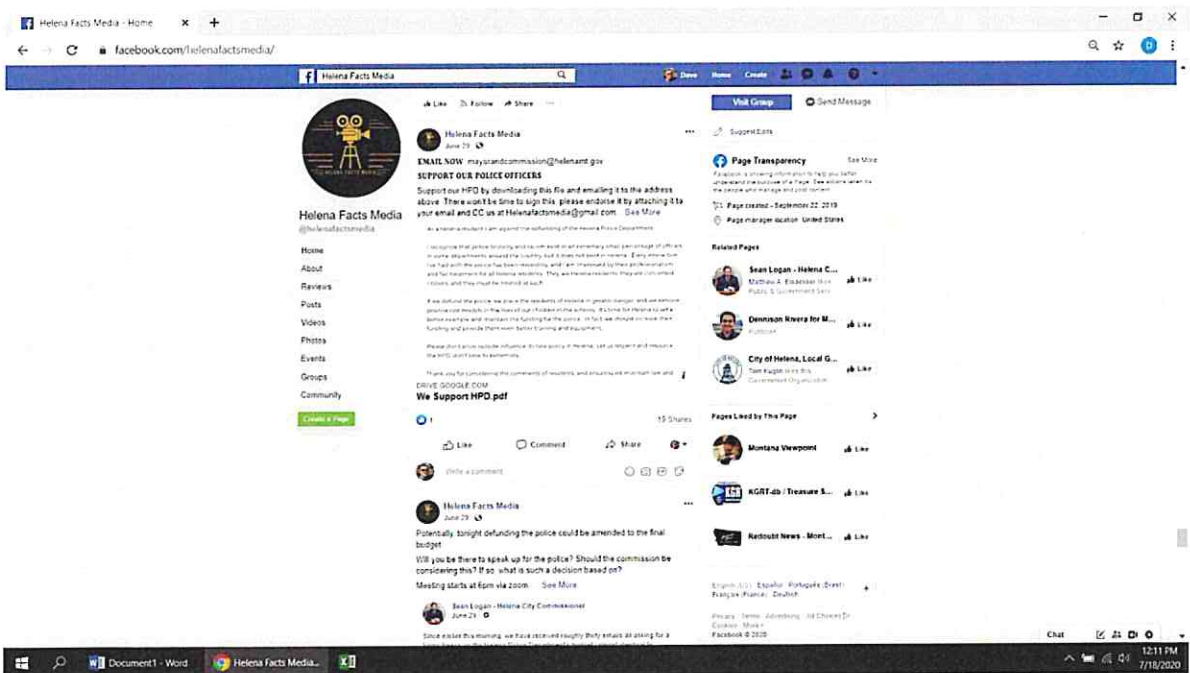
Helena Facts Media - Home ×  +

facebook.com/helenafactsmedia/

Helena Facts Media

Dave  Home  Create

Like  Follow  Share

Visit Group  Send Message

Helena Facts Media
@helenafactsmedia

Home
About
Reviews
Posts
Videos
Photos
Events
Groups
Community

Create a Page

Helena Facts Media
June 29

EMAIL NOW mayorandcommission@helenamt.gov
SUPPORT OUR POLICE OFFICERS
Support our HPD by downloading this file and emailing it to the address above. There won't be time to sign this, please endorse it by attaching it to your email and CC us at Helenafactsmedia@gmail.com ... See More

As a Helena resident I am against the defunding of the Helena Police Department.

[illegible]

DRIVE.GOOGLE.COM
We Support HPD.pdf

1  15 Shares

Like  Comment  Share

Write a comment...

Helena Facts Media
June 29

Potentially, tonight defunding the police could be amended to the final budget
Will you be there to speak up for the police? Should the commission be considering this? If so, what is such a decision based on?
Meeting starts at 6pm via zoom ... See More

Sean Logan - Helena City Commissioner
June 29

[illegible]

Suggest Edits

Page Transparency  See More
Facebook is showing information to help you better understand the purpose of a Page. See actions taken by the people who manage and post content.
Page created - September 22, 2019
Page manager location: United States

Related Pages

Sean Logan - Helena C...
Matthew A. Elsaesser likes this
Public & Government Serv...  Like

Dennison Rivera for M...
Politician  Like

City of Helena, Local G...
Tom Kugler likes this
Government Organization  Like

Pages Liked by This Page

Montana Viewpoint  Like

KGRT-db / Treasure S...  Like

Redoubt News - Mont...  Like

English (US) · Español · Português (Brasil) · Français (France) · Deutsch

Privacy · Terms · Advertising · Ad Choices · Cookies · More
Facebook © 2020

Chat

Document1 - Word  Helena Facts Media...

12:11 PM
7/18/2020